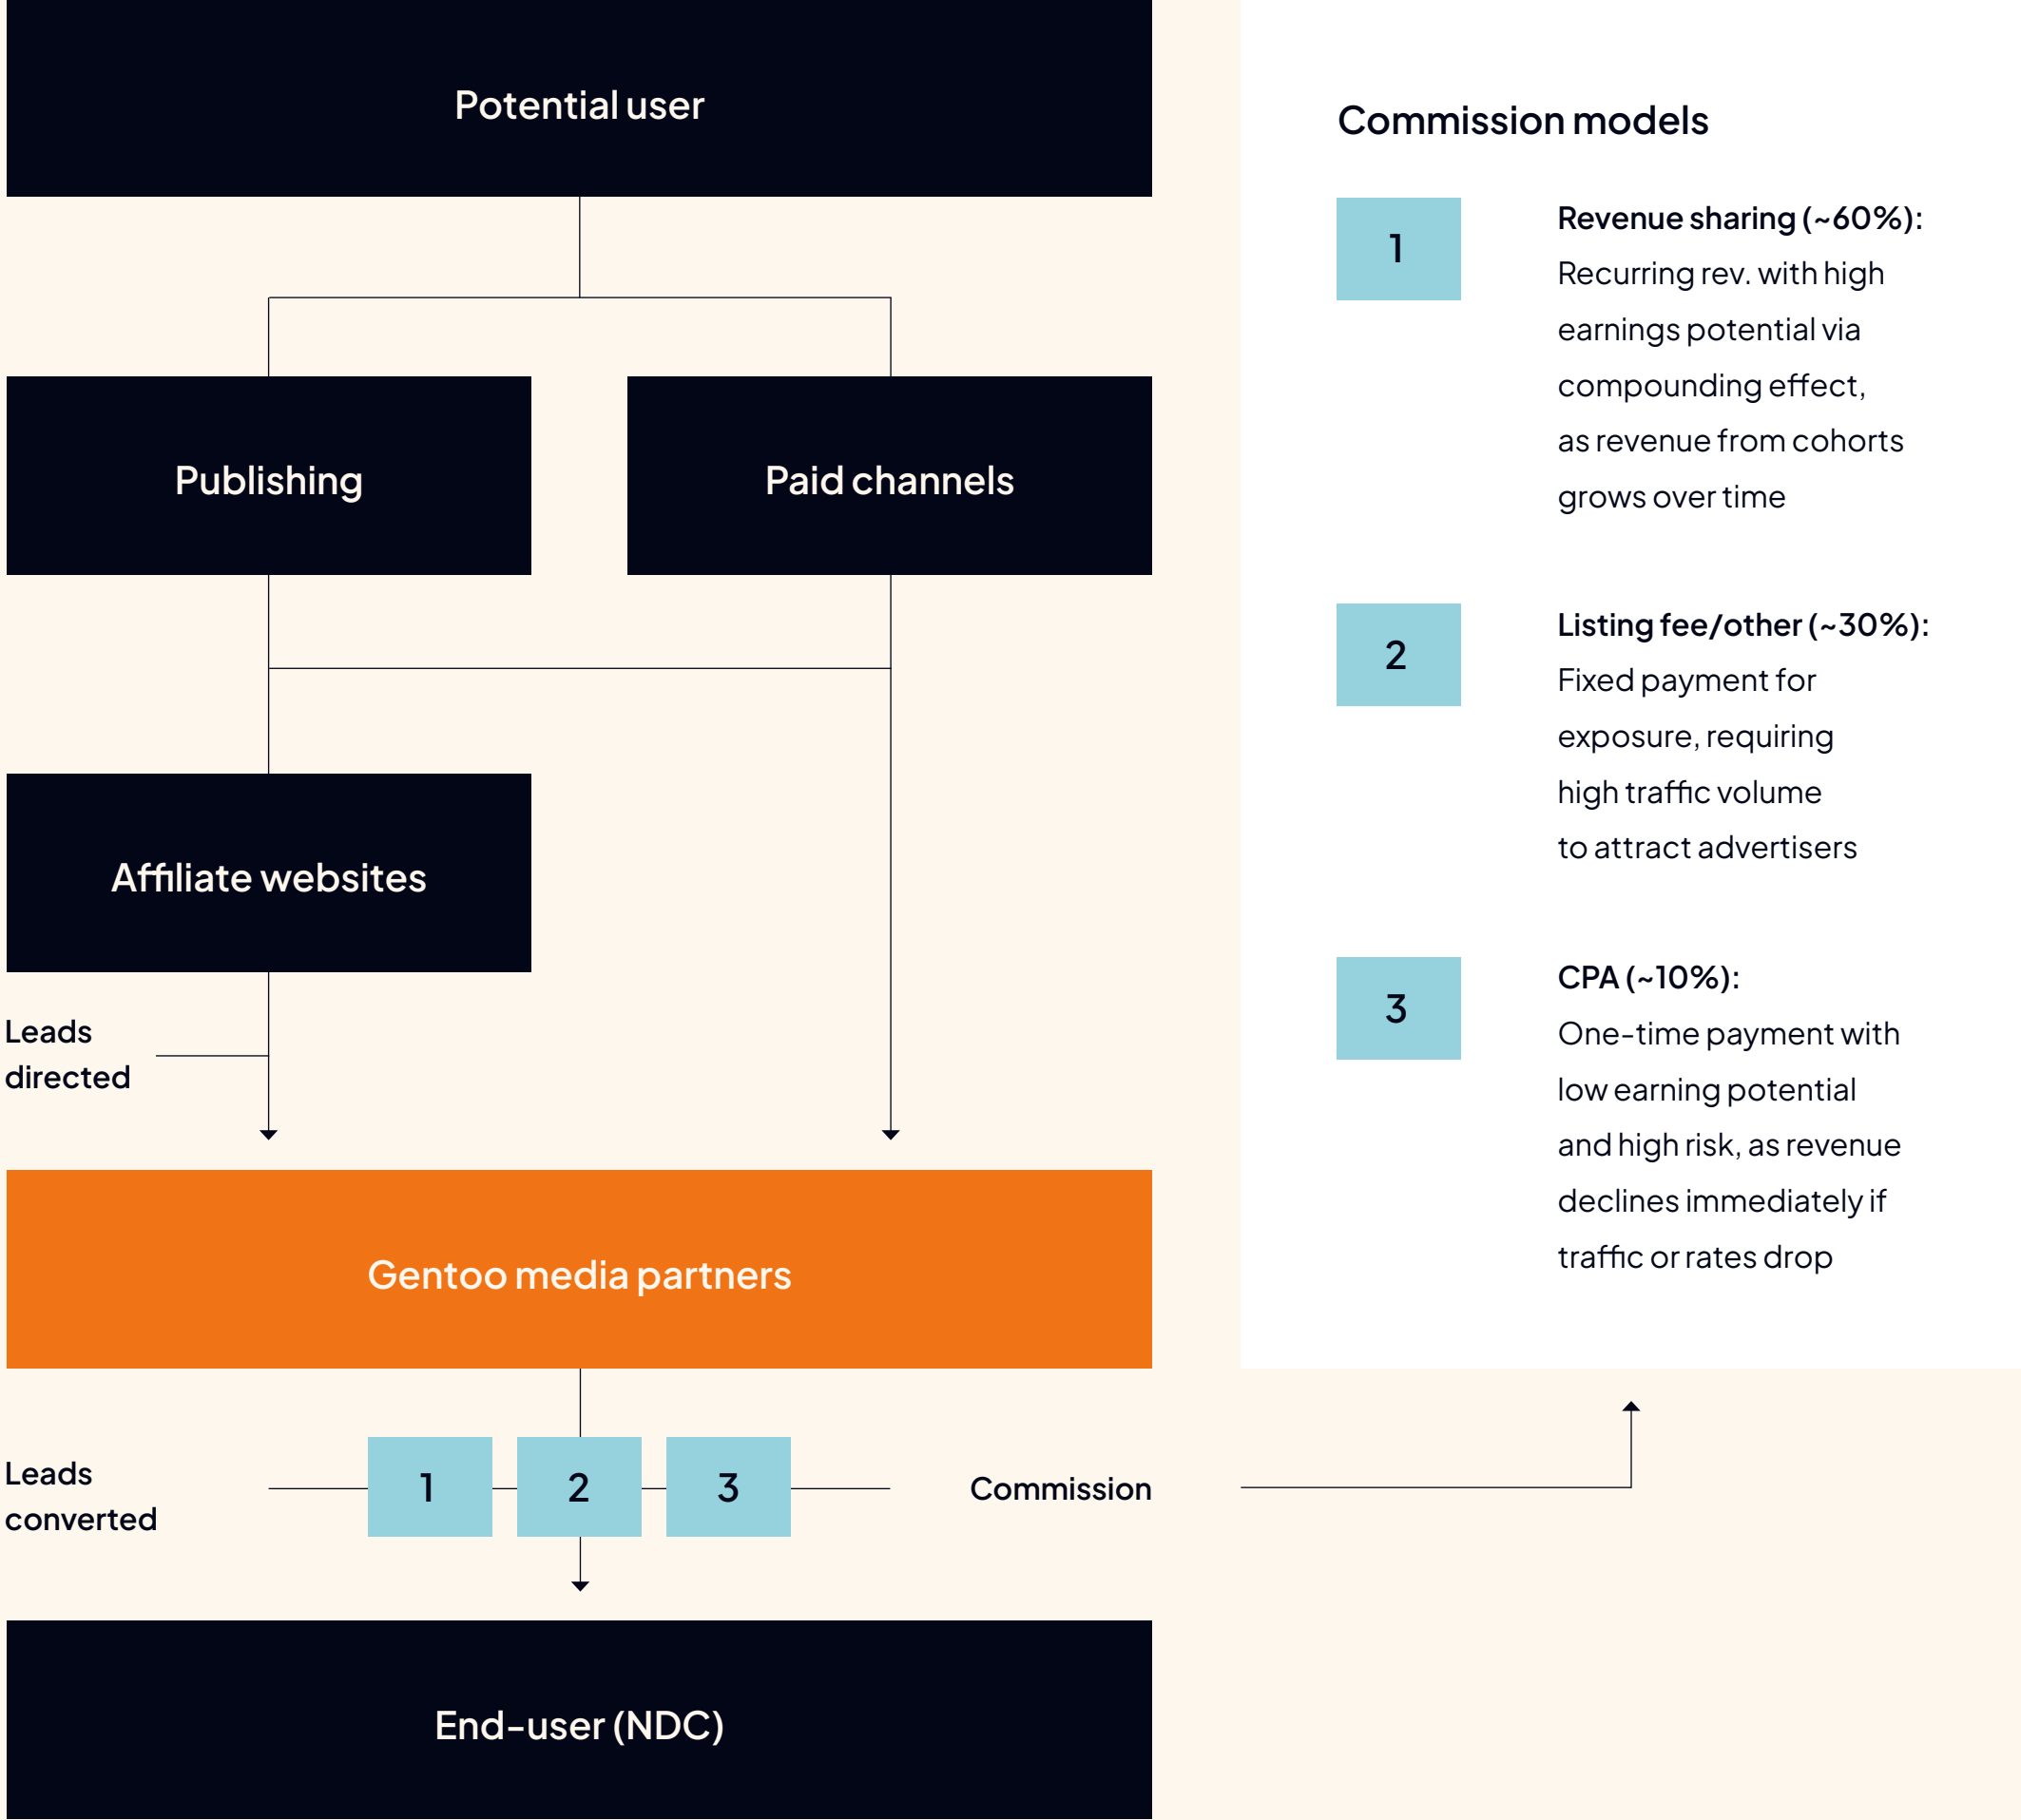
Potential user

Publishing

Paid channels

Affiliate websites

Leads directed

Gentoo media partners

Leads converted

1

2

3

Commission

End-user (NDC)

Commission models

1

**Revenue sharing (~60%):**
Recurring rev. with high earnings potential via compounding effect, as revenue from cohorts grows over time

2

**Listing fee/other (~30%):**
Fixed payment for exposure, requiring high traffic volume to attract advertisers

3

**CPA (~10%):**
One-time payment with low earning potential and high risk, as revenue declines immediately if traffic or rates drop